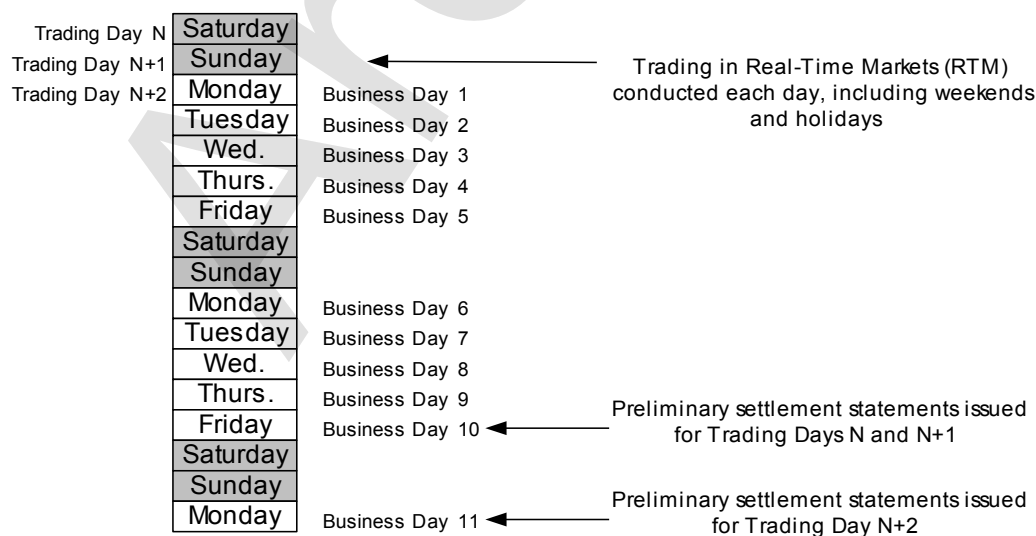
Trading Day N Saturday
Trading Day N+1 Sunday
Trading Day N+2 Monday Business Day 1
Tuesday Business Day 2
Wed. Business Day 3
Thurs. Business Day 4
Friday Business Day 5
Saturday
Sunday
Monday Business Day 6
Tuesday Business Day 7
Wed. Business Day 8
Thurs. Business Day 9
Friday Business Day 10
Saturday
Sunday
Monday Business Day 11

Trading in Real-Time Markets (RTM) conducted each day, including weekends and holidays

Preliminary settlement statements issued for Trading Days N and N+1

Preliminary settlement statements issued for Trading Day N+2